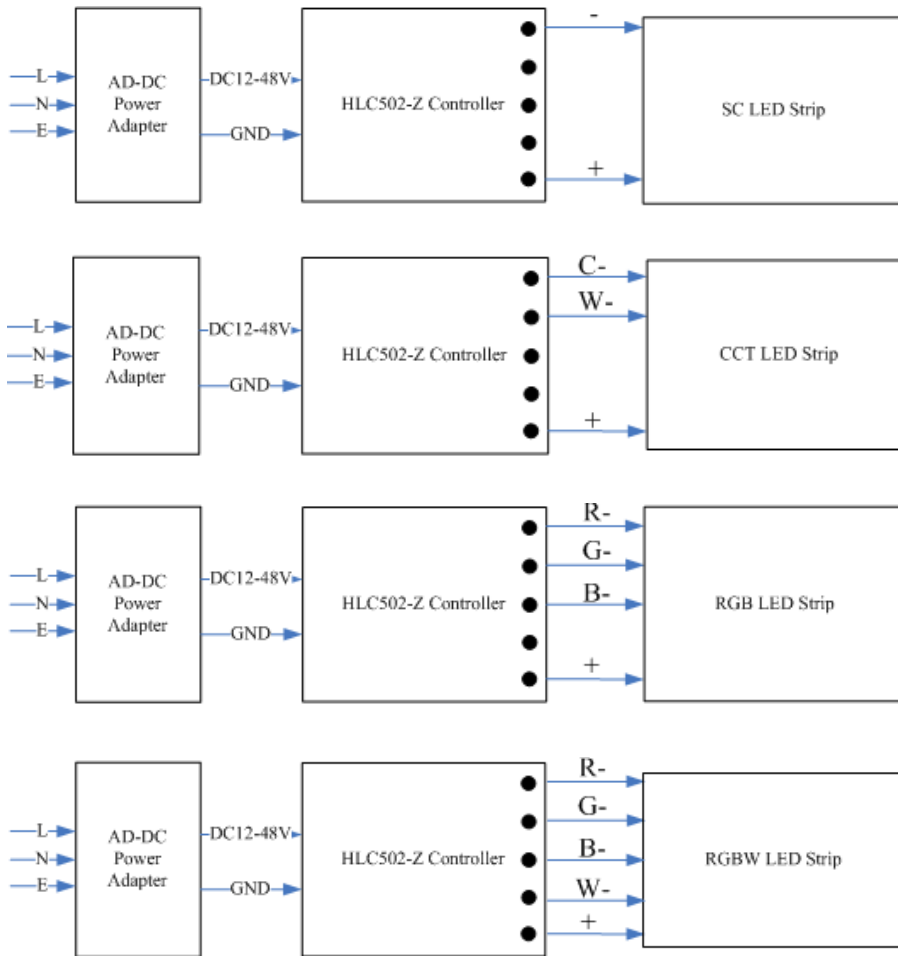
L
N
E
AD-DC Power Adapter
DC12-48V
GND
HLC502-Z Controller
-
+
SC LED Strip

L
N
E
AD-DC Power Adapter
DC12-48V
GND
HLC502-Z Controller
C-
W-
+
CCT LED Strip

L
N
E
AD-DC Power Adapter
DC12-48V
GND
HLC502-Z Controller
R-
G-
B-
+
RGB LED Strip

L
N
E
AD-DC Power Adapter
DC12-48V
GND
HLC502-Z Controller
R-
G-
B-
W-
+
RGBW LED Strip